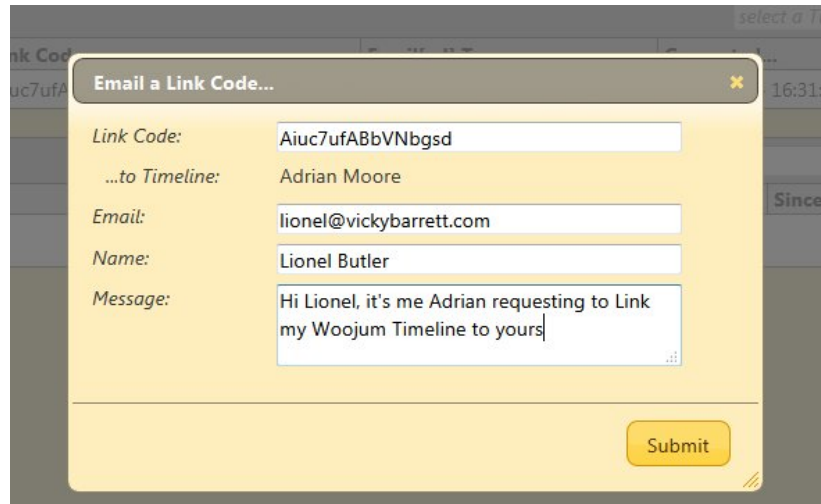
select a T

nk Cod

uc7ufA

16:31

Since

Email a Link Code...

×

Link Code: Aiuc7ufABbVNbgsd

...to Timeline: Adrian Moore

Email: lionel@vickybarrett.com

Name: Lionel Butler

Message: Hi Lionel, it's me Adrian requesting to Link my Woojum Timeline to yours

Submit